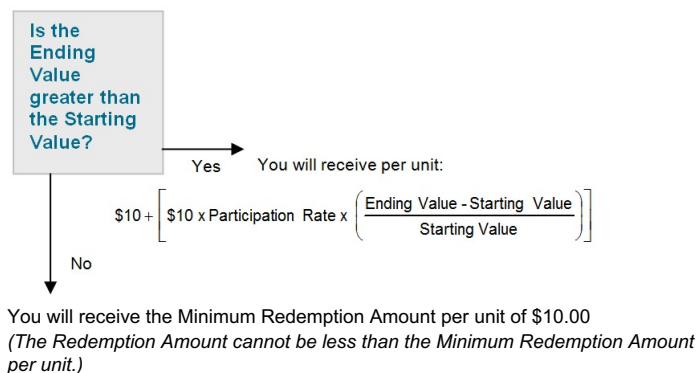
Is the Ending Value greater than the Starting Value?

Yes

You will receive per unit:

$\$10 + \left[ \$10 \text{ x Participation Rate x } \left( \frac{\text{Ending Value - Starting Value}}{\text{Starting Value}} \right) \right]$

No

You will receive the Minimum Redemption Amount per unit of $10.00
*(The Redemption Amount cannot be less than the Minimum Redemption Amount per unit.)*